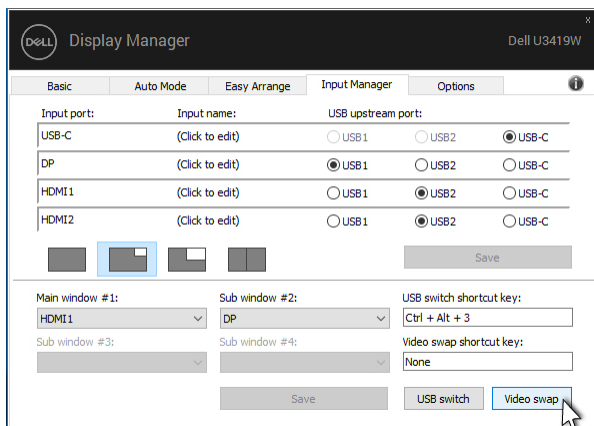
DELL Display Manager Dell U3419W

x

Basic | Auto Mode | Easy Arrange | Input Manager | Options

| Input port: | Input name: | USB upstream port: | | |
|---|---|---|---|---|
| USB-C | (Click to edit) | USB1 | USB2 | USB-C |
| DP | (Click to edit) | USB1 | USB2 | USB-C |
| HDMI1 | (Click to edit) | USB1 | USB2 | USB-C |
| HDMI2 | (Click to edit) | USB1 | USB2 | USB-C |

Save

Main window #1: HDMI1

Sub window #2: DP

USB switch shortcut key: Ctrl + Alt + 3

Sub window #3:

Sub window #4:

Video swap shortcut key: None

Save

USB switch

Video swap